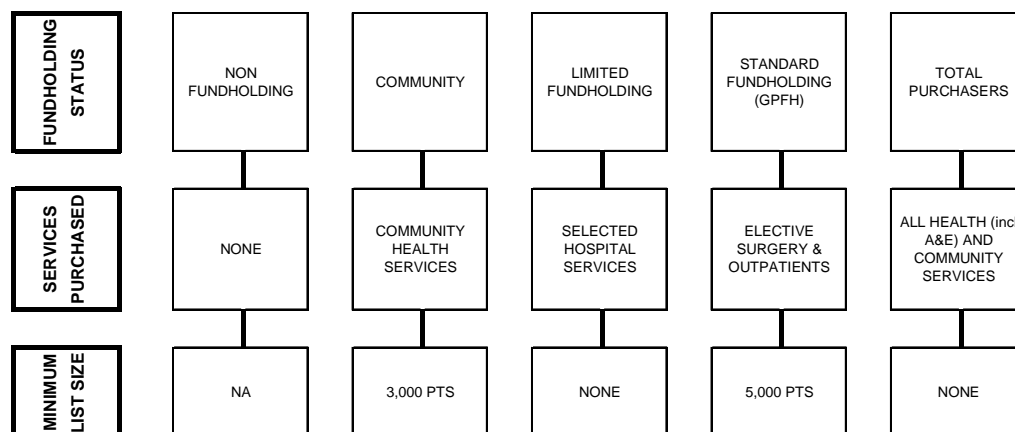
FUNDHOLDING STATUS

NON FUNDHOLDING

COMMUNITY

LIMITED FUNDHOLDING

STANDARD FUNDHOLDING (GPFH)

TOTAL PURCHASERS

SERVICES PURCHASED

NONE

COMMUNITY HEALTH SERVICES

SELECTED HOSPITAL SERVICES

ELECTIVE SURGERY & OUTPATIENTS

ALL HEALTH (inc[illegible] A&E) AND COMMUNITY SERVICES

MINIMUM LIST SIZE

NA

3,000 PTS

NONE

5,000 PTS

NONE